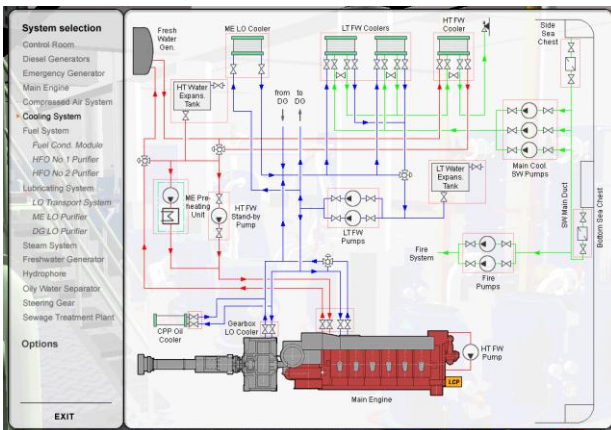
System selection
Control Room
Diesel Generators
Emergency Generator
Main Engine
Compressed Air System
Cooling System
Fuel System
Fuel Cond. Module
HFO No 1 Purifier
HFO No 2 Purifier
Lubricating System
LO Transport System
ME LO Purifier
DG LO Purifier
Steam System
Freshwater Generator
Hydrophore
Oily Water Separator
Steering Gear
Sewage Treatment Plant

Options

EXIT

Fresh Water Gen.
ME LO Cooler
LT FW Coolers
HT FW Cooler
Side Sea Chest
HT Water Expans. Tank
from DO
to DO
Main Cool. SW Pumps
ME Pre-heating Unit
HT FW Stand-by Pump
LT Water Expans. Tank
SW Main Duct
Bottom Sea Chest
LT FW Pumps
Fire System
Fire Pumps
CPP Oil Cooler
Gearbox LO Cooler
HT FW Pump
LCP
Main Engine